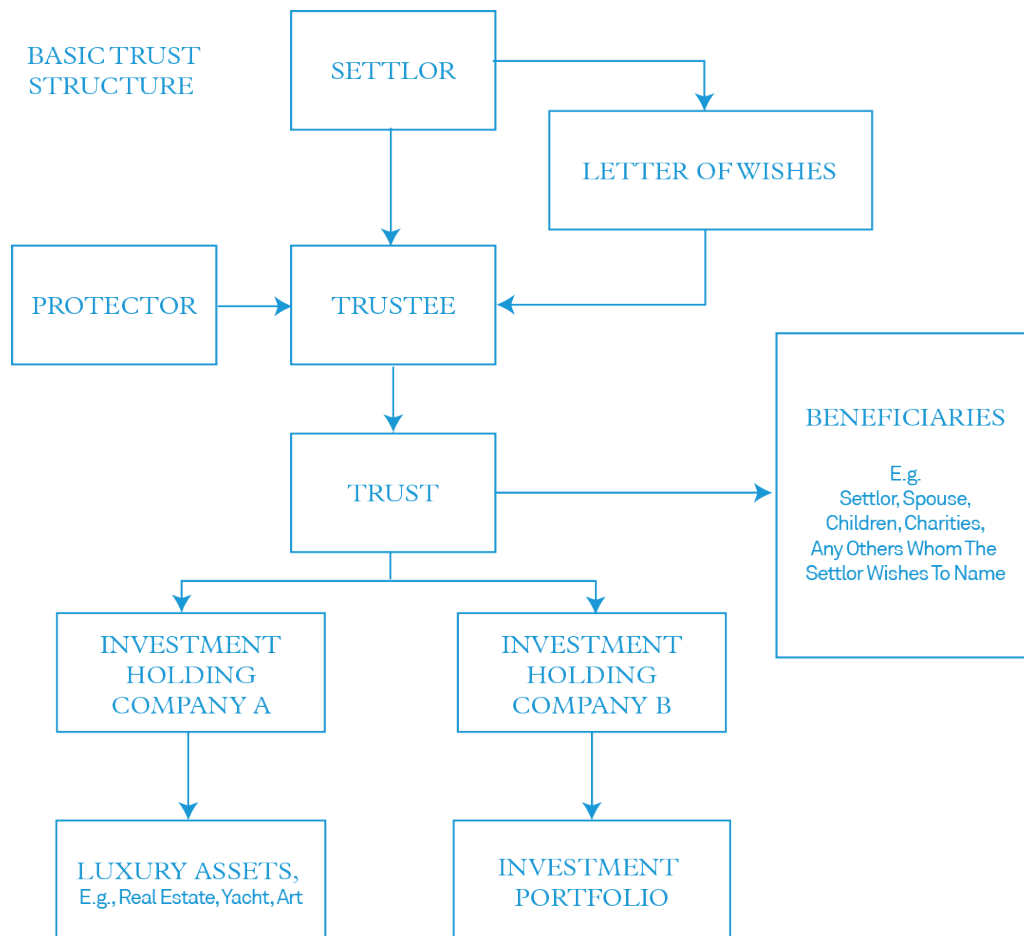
BASIC TRUST STRUCTURE

SETTLOR

LETTER OF WISHES

PROTECTOR

TRUSTEE

TRUST

BENEFICIARIES

E.g.
Settlor, Spouse, Children, Charities, Any Others Whom The Settlor Wishes To Name

INVESTMENT HOLDING COMPANY A

INVESTMENT HOLDING COMPANY B

LUXURY ASSETS,
E.g., Real Estate, Yacht, Art

INVESTMENT PORTFOLIO